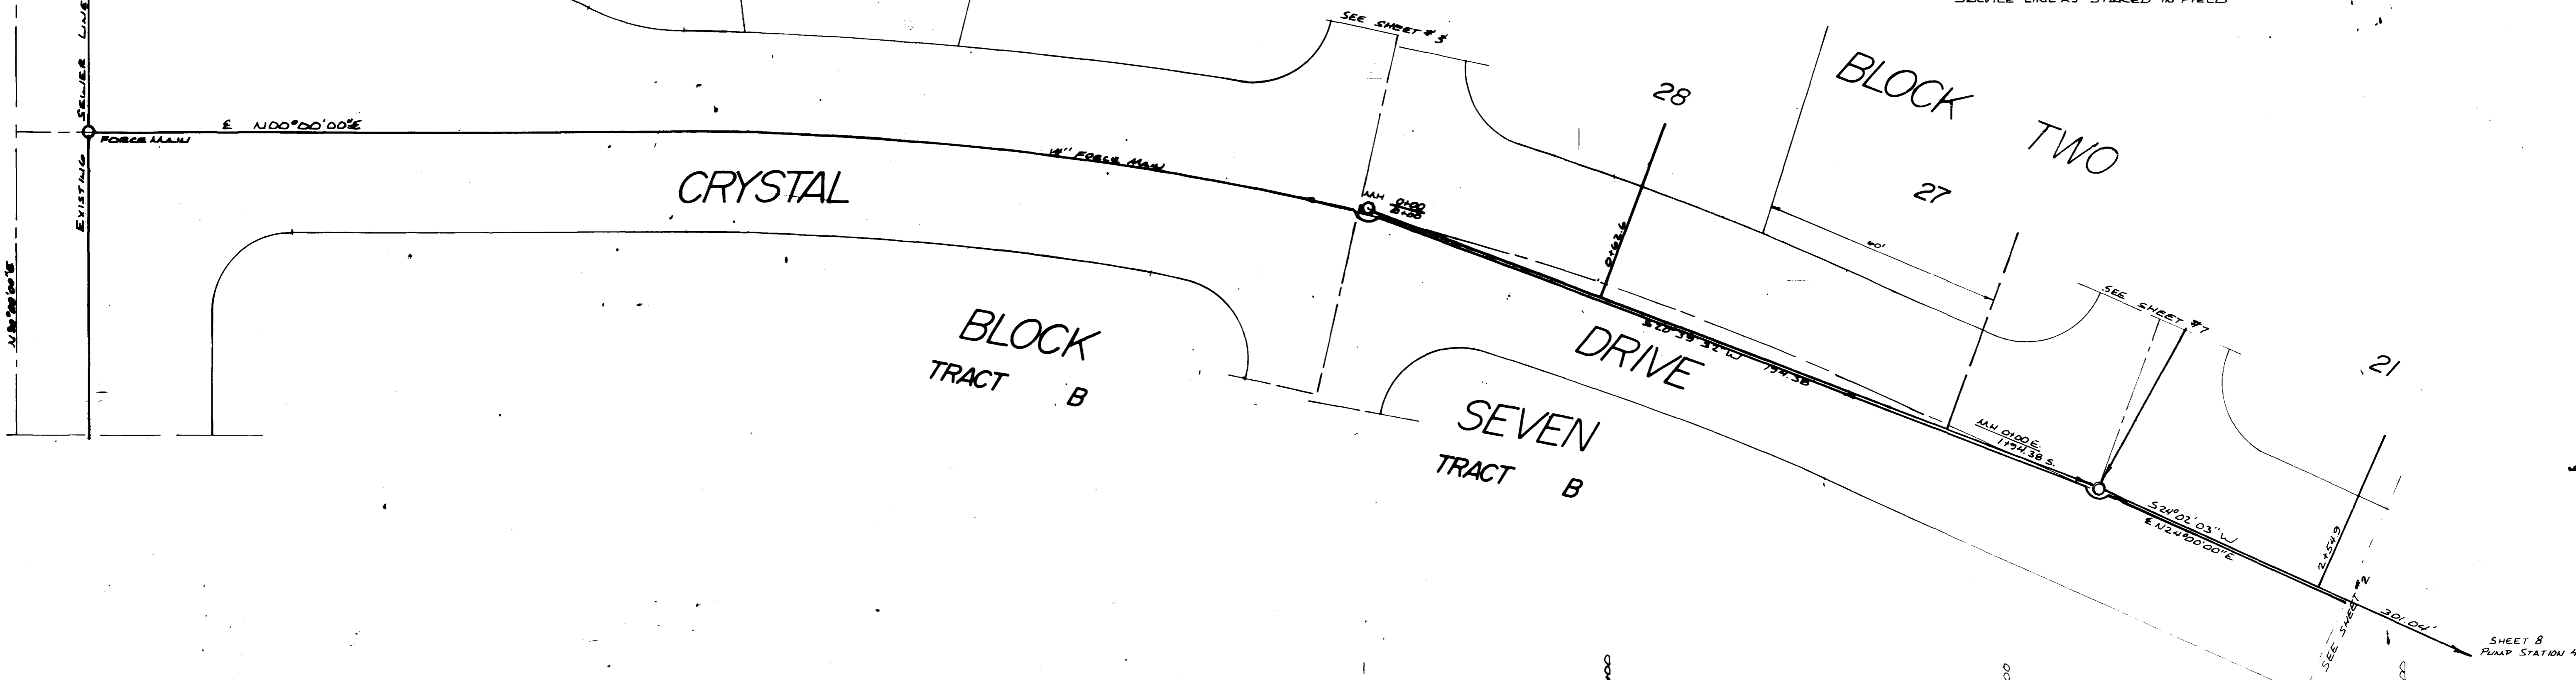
SERVICE LINE AS STAKED IN FIELD

EXISTING SEWER LINE

℄ N00°00'00"E

FORCE MAIN

N00°00'00"E

4" FORCE MAIN

CRYSTAL

SEE SHEET # 3

MH 0+00 8+00

28

BLOCK TWO

27

40'

0+63.6

S20°39'32"W 194.38

DRIVE

BLOCK

TRACT B

SEVEN

TRACT B

SEE SHEET # 7

21

MH 0+00 E. 1+94.38 S.

S24°02'03"W

℄ N24°00'00"E

2+54.9

SEE SHEET # 2

301.04'

SHEET 8
PUMP STATION 4